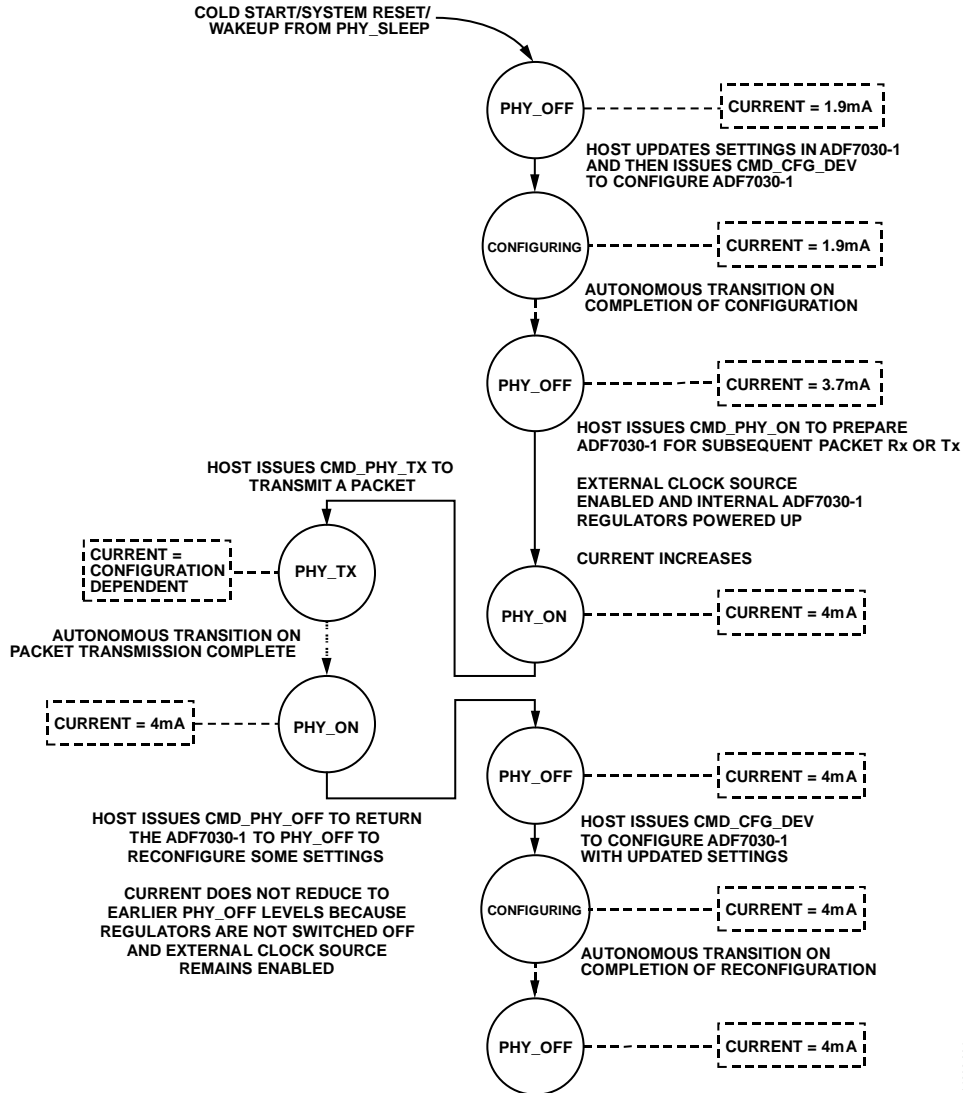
COLD START/SYSTEM RESET/
WAKEUP FROM PHY_SLEEP

PHY_OFF

CURRENT = 1.9mA

HOST UPDATES SETTINGS IN ADF7030-1 AND THEN ISSUES CMD_CFG_DEV TO CONFIGURE ADF7030-1

CONFIGURING

CURRENT = 1.9mA

AUTONOMOUS TRANSITION ON COMPLETION OF CONFIGURATION

PHY_OFF

CURRENT = 3.7mA

HOST ISSUES CMD_PHY_ON TO PREPARE ADF7030-1 FOR SUBSEQUENT PACKET Rx OR Tx

EXTERNAL CLOCK SOURCE ENABLED AND INTERNAL ADF7030-1 REGULATORS POWERED UP

CURRENT INCREASES

HOST ISSUES CMD_PHY_TX TO TRANSMIT A PACKET

CURRENT = CONFIGURATION DEPENDENT

PHY_TX

PHY_ON

CURRENT = 4mA

AUTONOMOUS TRANSITION ON PACKET TRANSMISSION COMPLETE

CURRENT = 4mA

PHY_ON

PHY_OFF

CURRENT = 4mA

HOST ISSUES CMD_PHY_OFF TO RETURN THE ADF7030-1 TO PHY_OFF TO RECONFIGURE SOME SETTINGS

CURRENT DOES NOT REDUCE TO EARLIER PHY_OFF LEVELS BECAUSE REGULATORS ARE NOT SWITCHED OFF AND EXTERNAL CLOCK SOURCE REMAINS ENABLED

HOST ISSUES CMD_CFG_DEV TO CONFIGURE ADF7030-1 WITH UPDATED SETTINGS

CONFIGURING

CURRENT = 4mA

AUTONOMOUS TRANSITION ON COMPLETION OF RECONFIGURATION

PHY_OFF

CURRENT = 4mA